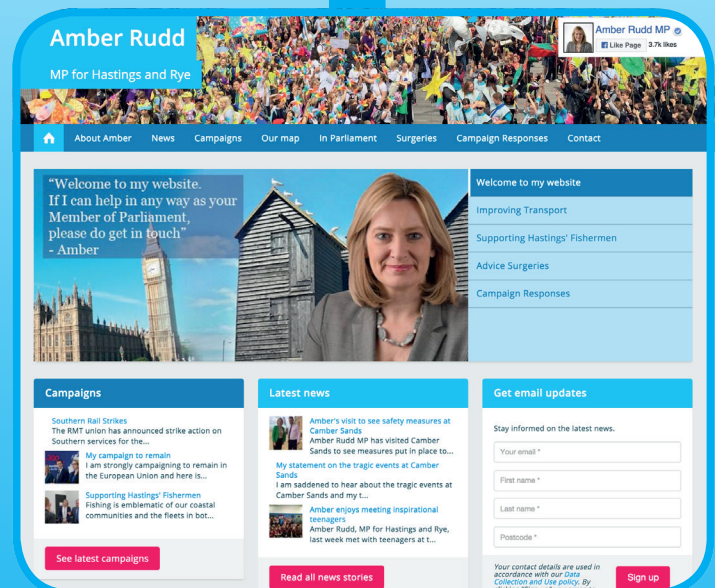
Amber Rudd

MP for Hastings and Rye

Amber Rudd MP
Like Page 3.7k likes

About Amber News Campaigns Our map In Parliament Surgeries Campaign Responses Contact

"Welcome to my website. If I can help in any way as your Member of Parliament, please do get in touch" - Amber

Welcome to my website
Improving Transport
Supporting Hastings' Fishermen
Advice Surgeries
Campaign Responses

Campaigns

Southern Rail Strikes
The RMT union has announced strike action on Southern services for the...

My campaign to remain
I am strongly campaigning to remain in the European Union and here is...

Supporting Hastings' Fishermen
Fishing is emblematic of our coastal communities and the fleets in bot...

See latest campaigns

Latest news

Amber's visit to see safety measures at Camber Sands
Amber Rudd MP has visited Camber Sands to see measures put in place to...

My statement on the tragic events at Camber Sands
I am saddened to hear about the tragic events at Camber Sands and my t...

Amber enjoys meeting inspirational teenagers
Amber Rudd, MP for Hastings and Rye, last week met with teenagers at t...

Read all news stories

Get email updates

Stay informed on the latest news.

Your email *
First name *
Last name *
Postcode *

Your contact details are used in accordance with our Data Collection and Use policy. By

Sign up